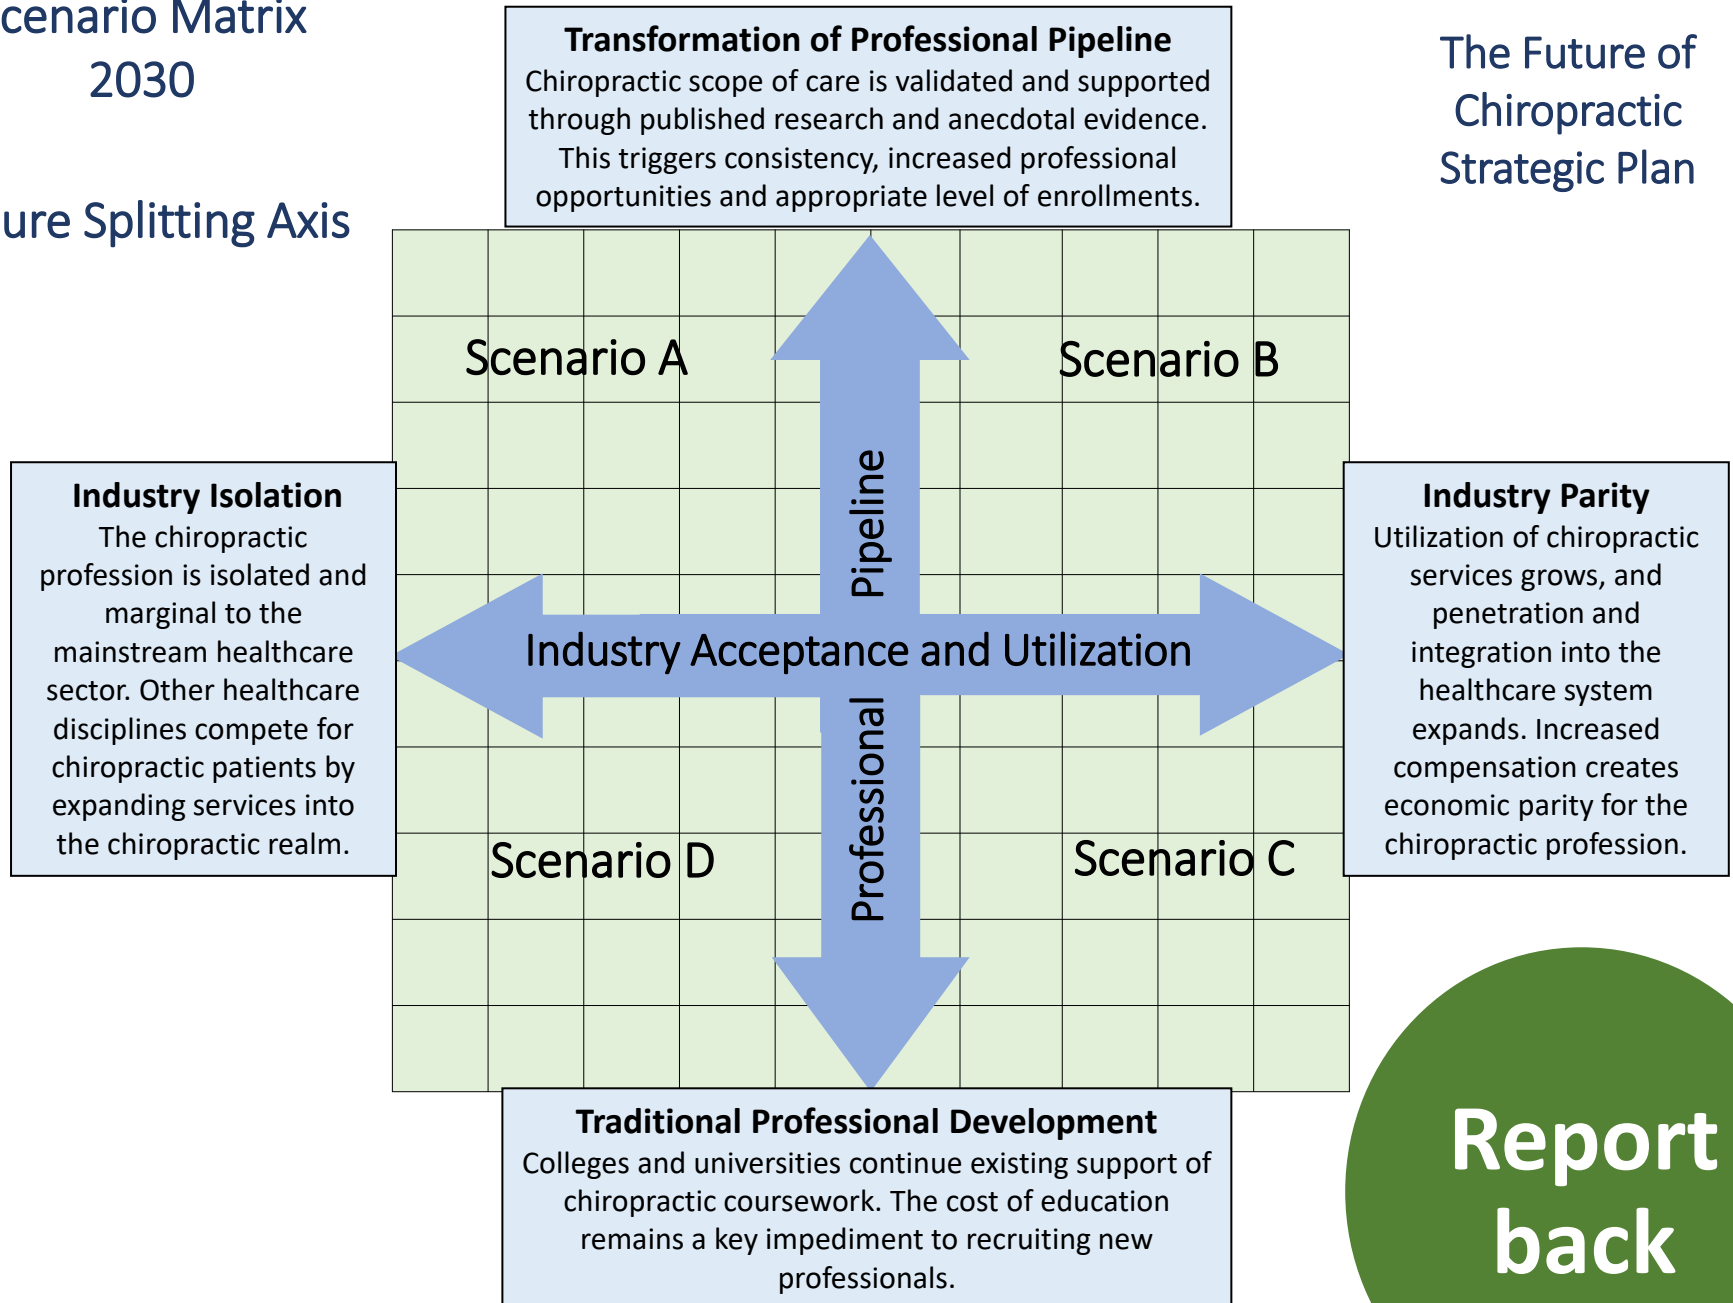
cenario Matrix
2030

ure Splitting Axis

Transformation of Professional Pipeline
Chiropractic scope of care is validated and supported through published research and anecdotal evidence. This triggers consistency, increased professional opportunities and appropriate level of enrollments.

The Future of Chiropractic Strategic Plan

Scenario A

Scenario B

Industry Isolation
The chiropractic profession is isolated and marginal to the mainstream healthcare sector. Other healthcare disciplines compete for chiropractic patients by expanding services into the chiropractic realm.

Pipeline

Industry Acceptance and Utilization

Professional

Industry Parity
Utilization of chiropractic services grows, and penetration and integration into the healthcare system expands. Increased compensation creates economic parity for the chiropractic profession.

Scenario D

Scenario C

Traditional Professional Development
Colleges and universities continue existing support of chiropractic coursework. The cost of education remains a key impediment to recruiting new professionals.

Report back